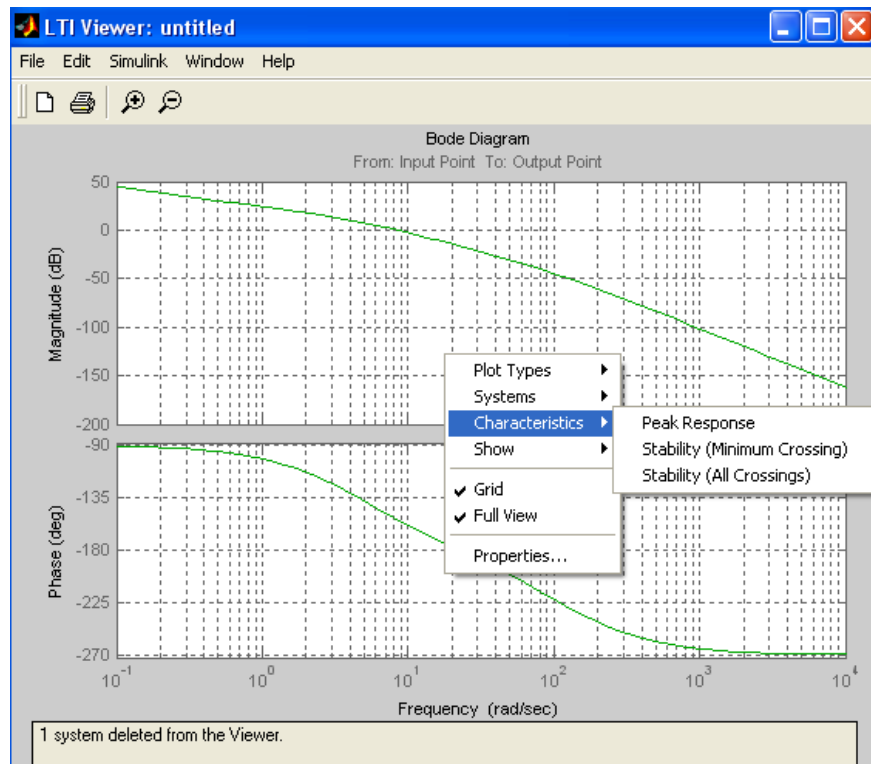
LTI Viewer: untitled

File Edit Simulink Window Help

Bode Diagram
From: Input Point To: Output Point

Magnitude (dB)
50
0
-50
-100
-150
-200

Phase (deg)
-90
-135
-180
-225
-270

$10^{-1}$ $10^{0}$ $10^{1}$ $10^{2}$ $10^{3}$ $10^{4}$
Frequency (rad/sec)

Plot Types
Systems
Characteristics
Show
Grid
Full View
Properties...

Peak Response
Stability (Minimum Crossing)
Stability (All Crossings)

1 system deleted from the Viewer.